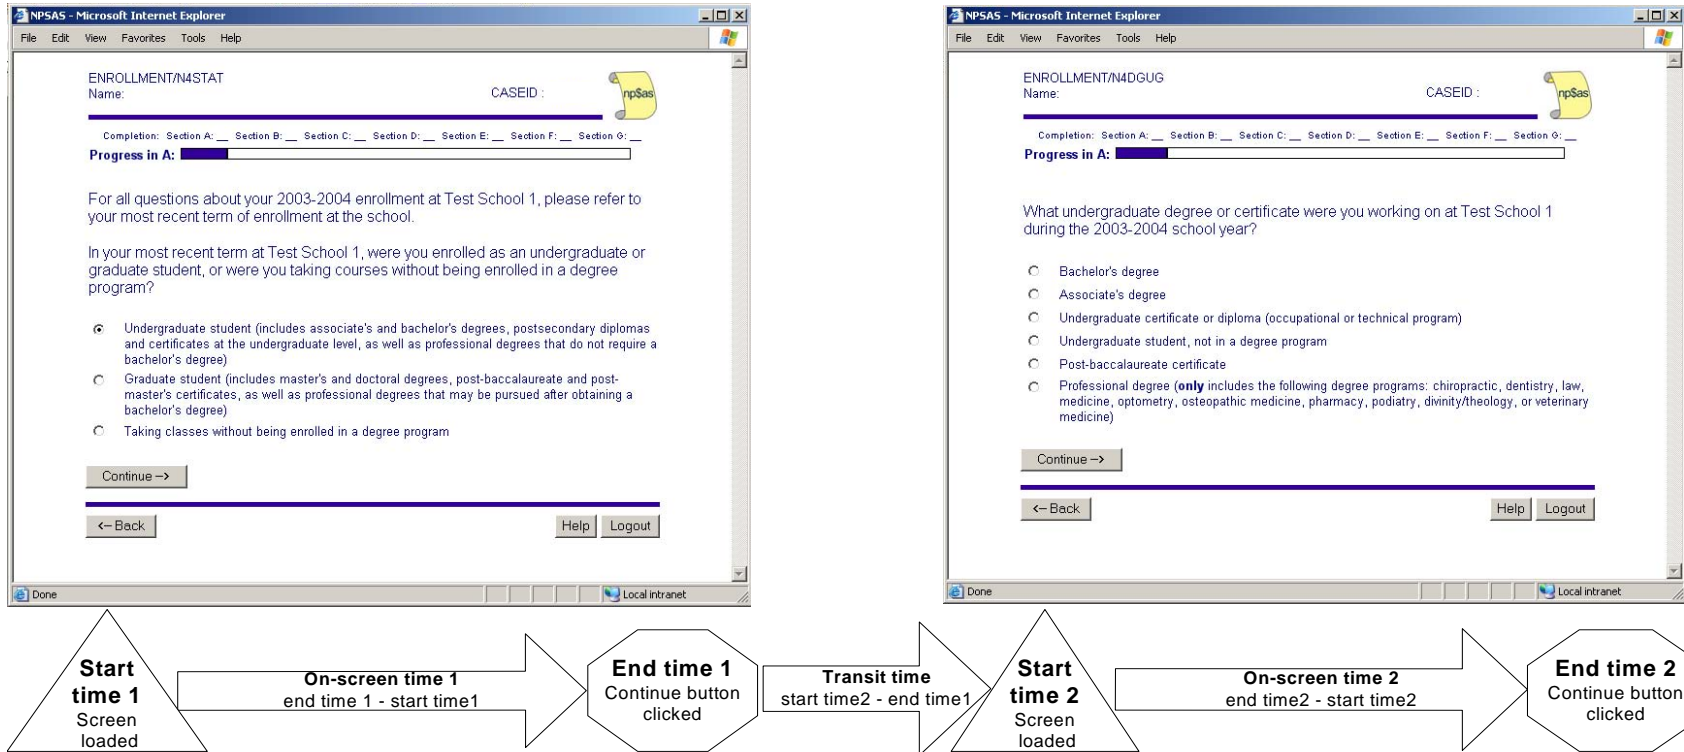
NPSAS - Microsoft Internet Explorer
File Edit View Favorites Tools Help

ENROLLMENT/N4STAT
Name:
CASEID :
np$as

Completion: Section A: __ Section B: __ Section C: __ Section D: __ Section E: __ Section F: __ Section G: __
Progress in A:

For all questions about your 2003-2004 enrollment at Test School 1, please refer to your most recent term of enrollment at the school.

In your most recent term at Test School 1, were you enrolled as an undergraduate or graduate student, or were you taking courses without being enrolled in a degree program?

Undergraduate student (includes associate's and bachelor's degrees, postsecondary diplomas and certificates at the undergraduate level, as well as professional degrees that do not require a bachelor's degree)
Graduate student (includes master's and doctoral degrees, post-baccalaureate and post-master's certificates, as well as professional degrees that may be pursued after obtaining a bachelor's degree)
Taking classes without being enrolled in a degree program

Continue -->
<-- Back
Help Logout
Done
Local intranet

NPSAS - Microsoft Internet Explorer
File Edit View Favorites Tools Help

ENROLLMENT/N4DGUG
Name:
CASEID :
np$as

Completion: Section A: __ Section B: __ Section C: __ Section D: __ Section E: __ Section F: __ Section G: __
Progress in A:

What undergraduate degree or certificate were you working on at Test School 1 during the 2003-2004 school year?

Bachelor's degree
Associate's degree
Undergraduate certificate or diploma (occupational or technical program)
Undergraduate student, not in a degree program
Post-baccalaureate certificate
Professional degree (**only** includes the following degree programs: chiropractic, dentistry, law, medicine, optometry, osteopathic medicine, pharmacy, podiatry, divinity/theology, or veterinary medicine)

Continue -->
<-- Back
Help Logout
Done
Local intranet

Start time 1
Screen loaded

On-screen time 1
end time 1 - start time1

End time 1
Continue button clicked

Transit time
start time2 - end time1

Start time 2
Screen loaded

On-screen time 2
end time2 - start time2

End time 2
Continue button clicked